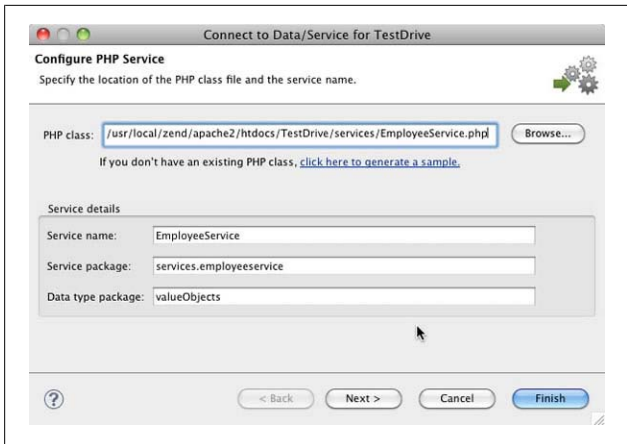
Connect to Data/Service for TestDrive

Configure PHP Service

Specify the location of the PHP class file and the service name.

PHP class: /usr/local/zend/apache2/htdocs/TestDrive/services/EmployeeService.php

Browse...

If you don't have an existing PHP class, click here to generate a sample.

Service details

Service name: EmployeeService

Service package: services.employeeservice

Data type package: valueObjects

?

< Back

Next >

Cancel

Finish